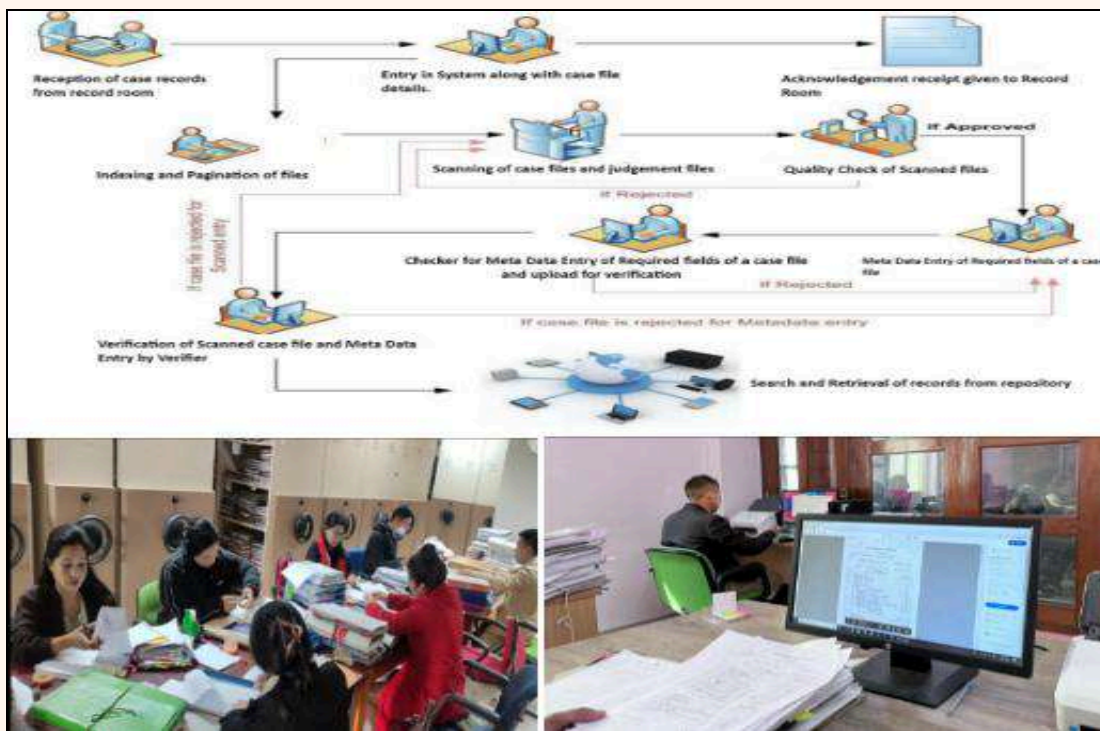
Reception of case records from record room

Entry in System along with case file details.

Acknowledgement receipt given to Record Room

Indexing and Pagination of files

Scanning of case files and judgement files

Quality Check of Scanned files

If Approved

If Rejected

If case file is rejected for Scanned entry

Checker for Meta Data Entry of Required fields of a case file and upload for verification

Meta Data Entry of Required fields of a case file

If Rejected

If case file is rejected for Metadata entry

Verification of Scanned case file and Meta Data Entry by Verifier

Search and Retrieval of records from repository